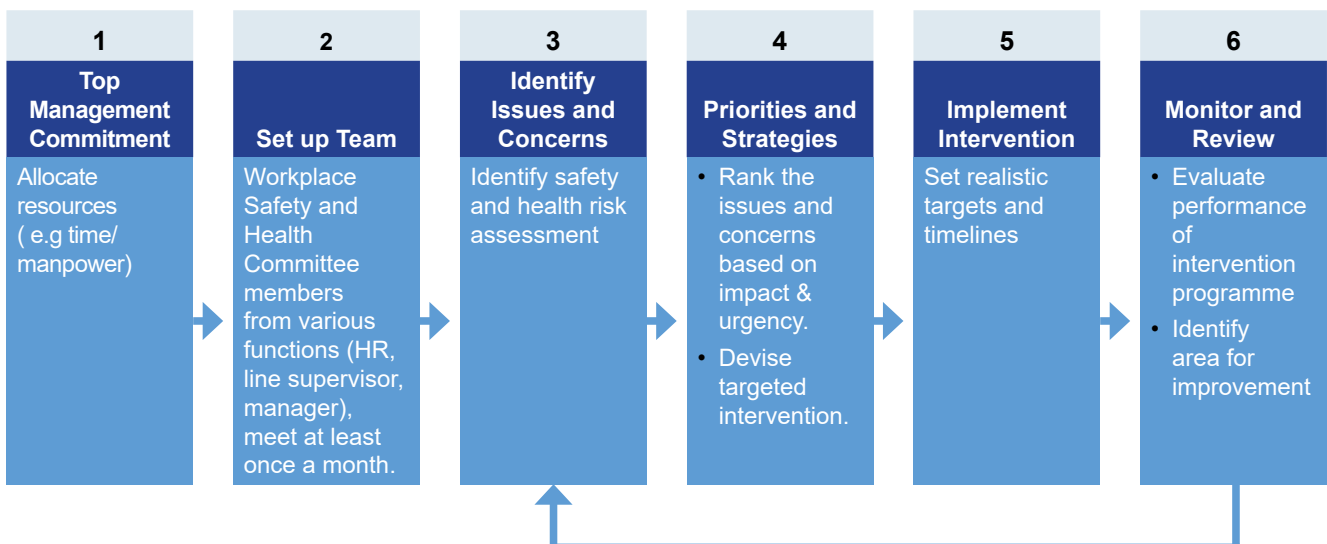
1

Top Management Commitment

Allocate resources ( e.g time/ manpower)

2

Set up Team

Workplace Safety and Health Committee members from various functions (HR, line supervisor, manager), meet at least once a month.

3

Identify Issues and Concerns

Identify safety and health risk assessment

4

Priorities and Strategies

• Rank the issues and concerns based on impact & urgency.
• Devise targeted intervention.

5

Implement Intervention

Set realistic targets and timelines

6

Monitor and Review

• Evaluate performance of intervention programme
• Identify area for improvement